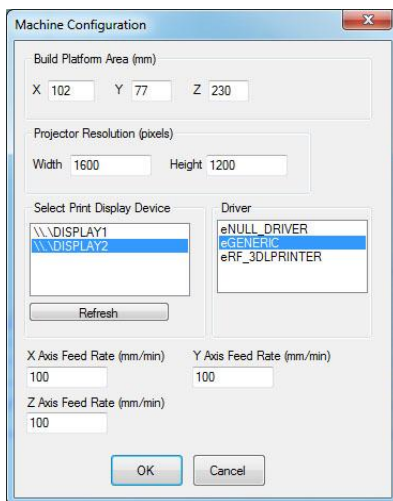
Machine Configuration

Build Platform Area (mm)

X 102 Y 77 Z 230

Projector Resolution (pixels)

Width 1600 Height 1200

Select Print Display Device

\\.\DISPLAY1
\\.\DISPLAY2

Refresh

Driver

eNULL_DRIVER
eGENERIC
eRF_3DLPRINTER

X Axis Feed Rate (mm/min)
100

Y Axis Feed Rate (mm/min)
100

Z Axis Feed Rate (mm/min)
100

OK Cancel